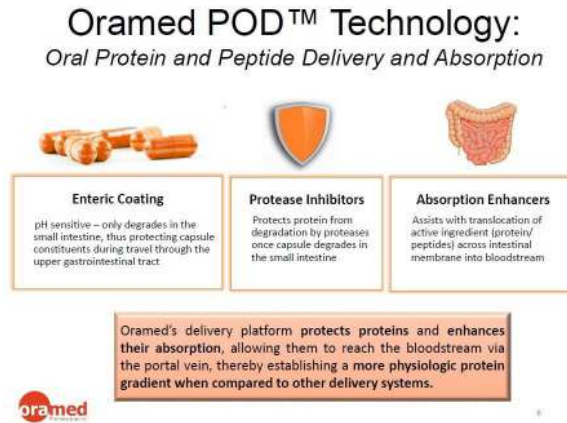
Oramed POD™ Technology:
Oral Protein and Peptide Delivery and Absorption

Enteric Coating
pH sensitive – only degrades in the small intestine, thus protecting capsule constituents during travel through the upper gastrointestinal tract

Protease Inhibitors
Protects protein from degradation by proteases once capsule degrades in the small intestine

Absorption Enhancers
Assists with translocation of active ingredient (protein/ peptides) across intestinal membrane into bloodstream

Oramed's delivery platform protects proteins and enhances their absorption, allowing them to reach the bloodstream via the portal vein, thereby establishing a more physiologic protein gradient when compared to other delivery systems.

oramed
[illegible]

6